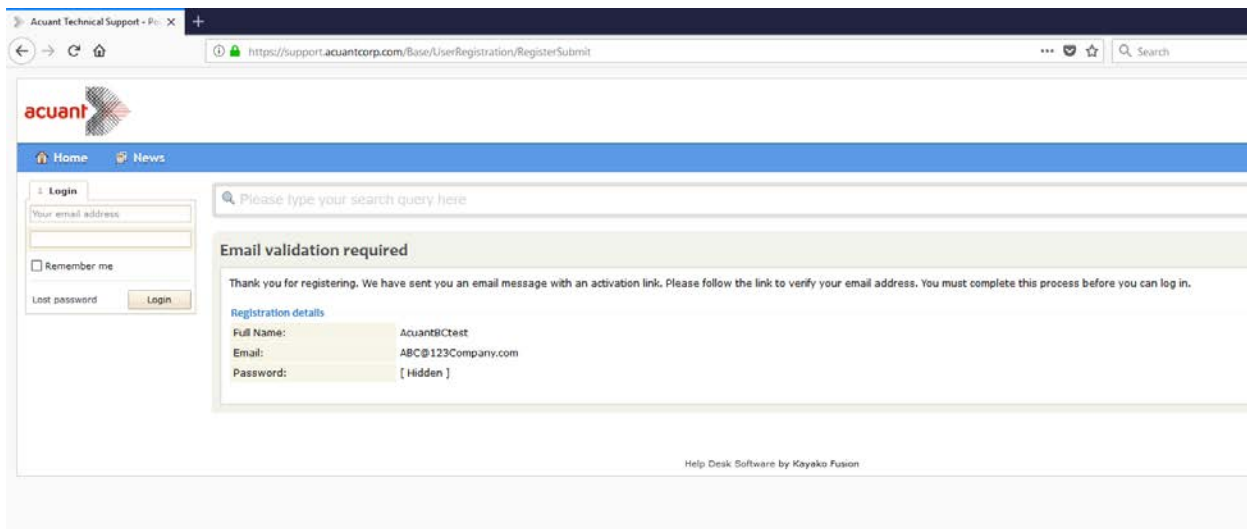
Acuant Technical Support - Po ×
+

https://support.acuantcorp.com/Base/UserRegistration/RegisterSubmit

Search

acuant

Home News

Login

Your email address

Remember me

Lost password Login

Please type your search query here

Email validation required

Thank you for registering. We have sent you an email message with an activation link. Please follow the link to verify your email address. You must complete this process before you can log in.

Registration details

| | |
|---|---|
| Full Name: | AcuantBCtest |
| Email: | ABC@123Company.com |
| Password: | [ Hidden ] |

Help Desk Software by Kayako Fusion